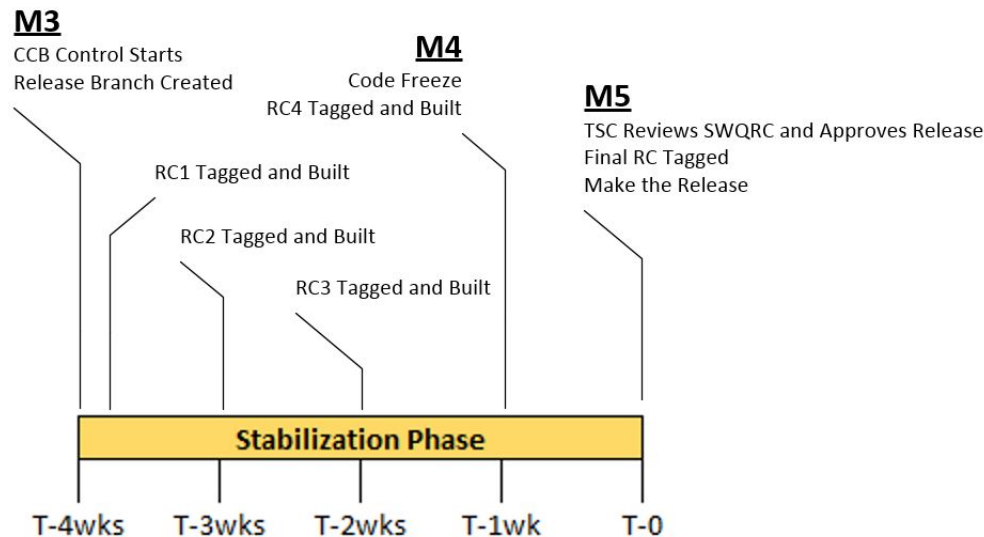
M3
CCB Control Starts
Release Branch Created

M4
Code Freeze
RC4 Tagged and Built

M5
TSC Reviews SWQRC and Approves Release
Final RC Tagged
Make the Release

RC1 Tagged and Built

RC2 Tagged and Built

RC3 Tagged and Built

Stabilization Phase

T-4wks T-3wks T-2wks T-1wk T-0